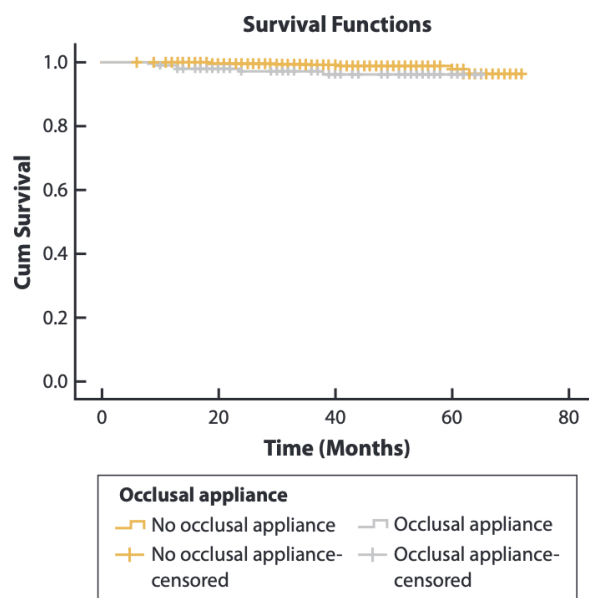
Survival Functions

Cum Survival

1.0
0.8
0.6
0.4
0.2
0.0

0
20
40
60
80

Time (Months)

Occlusal appliance
No occlusal appliance
Occlusal appliance
No occlusal appliance-censored
Occlusal appliance-censored